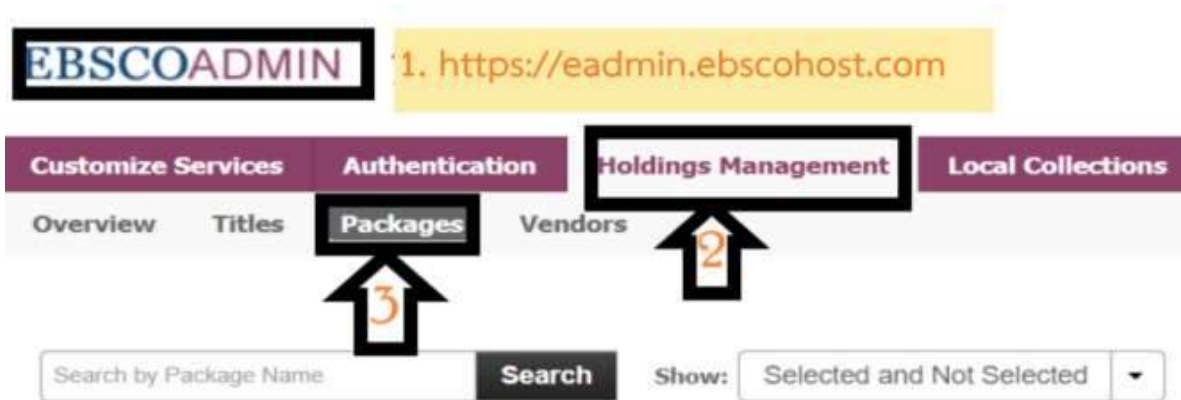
EBSCOADMIN

1. https://eadmin.ebscohost.com

Customize Services Authentication Holdings Management Local Collections

Overview Titles Packages Vendors

2

3

Search by Package Name Search Show: Selected and Not Selected